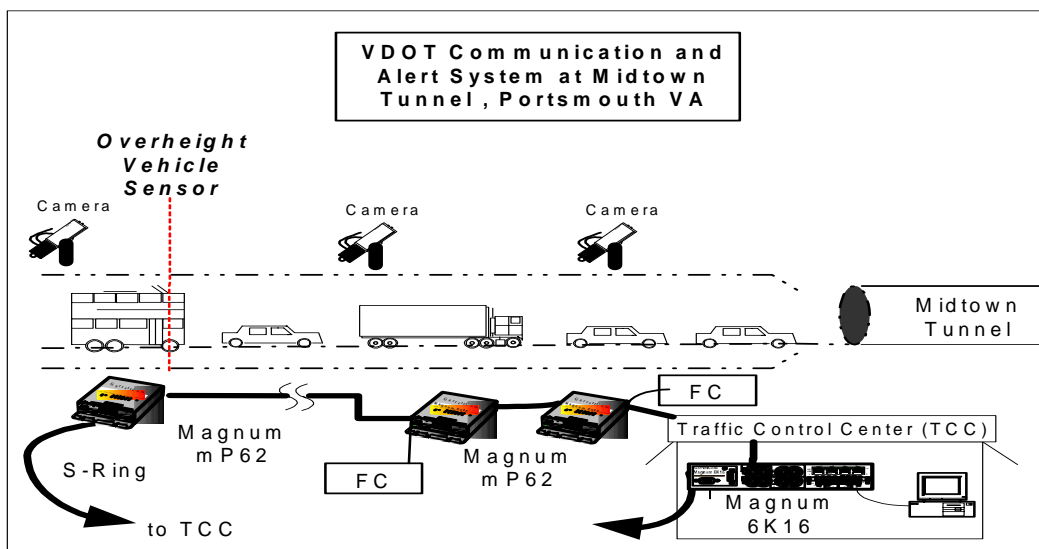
VDOT Communication and Alert System at Midtown Tunnel, Portsmouth VA

Overheight Vehicle Sensor

Camera

Camera

Camera

Midtown Tunnel

FC

Magnum mP62

Traffic Control Center (TCC)

S-Ring

FC

Magnum mP62

Magnum 6K16

to TCC